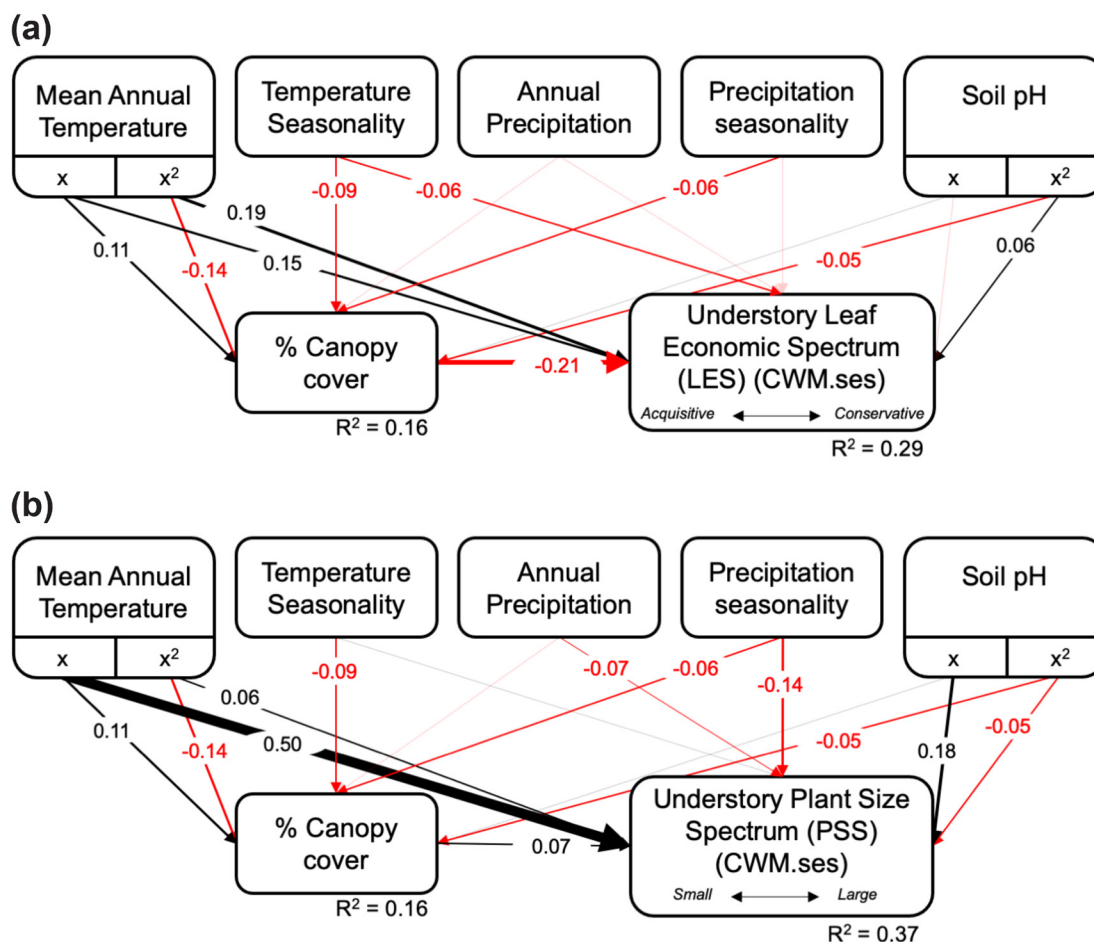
(a)

Mean Annual Temperature

x | $x^2$

Temperature Seasonality

Annual Precipitation

Precipitation seasonality

Soil pH

x | $x^2$

-0.09

-0.06

-0.06

0.19

0.11

-0.14

0.15

-0.05

0.06

% Canopy cover

$R^2$ = 0.16

-0.21

Understory Leaf Economic Spectrum (LES) (CWM.ses)

Acquisitive ⟷ Conservative

$R^2$ = 0.29

(b)

Mean Annual Temperature

x | $x^2$

Temperature Seasonality

Annual Precipitation

Precipitation seasonality

Soil pH

x | $x^2$

-0.09

-0.07

-0.06

-0.14

0.06

0.11

-0.14

0.50

-0.05

0.18

-0.05

% Canopy cover

$R^2$ = 0.16

0.07

Understory Plant Size Spectrum (PSS) (CWM.ses)

Small ⟷ Large

$R^2$ = 0.37